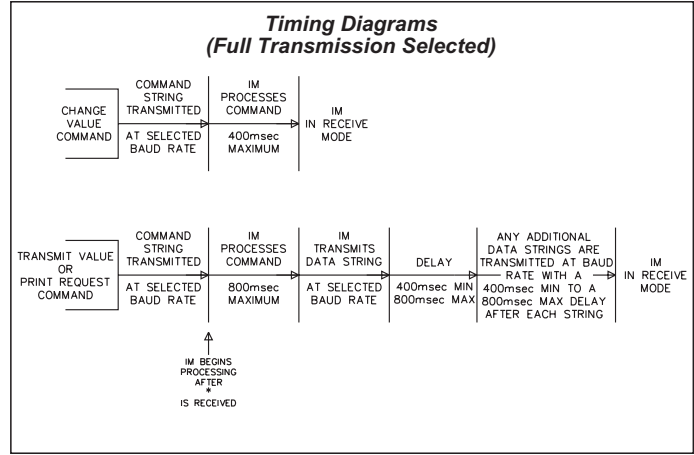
Timing Diagrams
(Full Transmission Selected)

CHANGE VALUE COMMAND

COMMAND STRING TRANSMITTED

AT SELECTED BAUD RATE

IM PROCESSES COMMAND

400msec MAXIMUM

IM IN RECEIVE MODE

TRANSMIT VALUE OR PRINT REQUEST COMMAND

COMMAND STRING TRANSMITTED

AT SELECTED BAUD RATE

IM PROCESSES COMMAND

800msec MAXIMUM

IM TRANSMITS DATA STRING

AT SELECTED BAUD RATE

DELAY

400msec MIN 800msec MAX

ANY ADDITIONAL DATA STRINGS ARE TRANSMITTED AT BAUD RATE WITH A 400msec MIN TO A 800msec MAX DELAY AFTER EACH STRING

IM IN RECEIVE MODE

IM BEGINS PROCESSING AFTER * IS RECEIVED